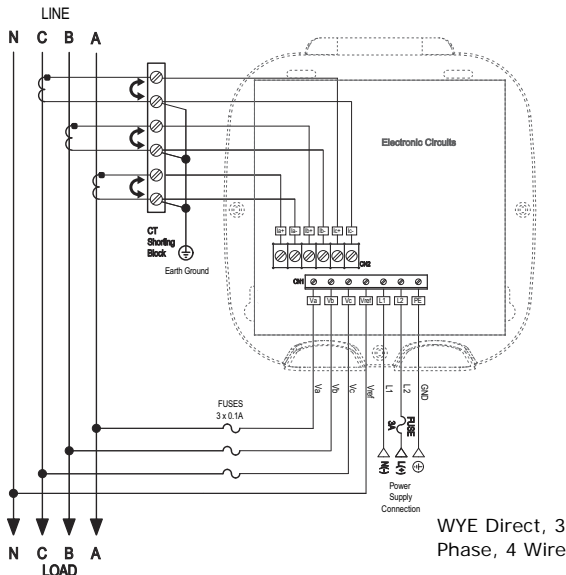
LINE

N C B A

CT Shorting Block

Earth Ground

Electronic Circuits

Ia+ Ia- Ib+ Ib- Ic+ Ic-

CN2

CN1

Va Vb Vc Vref L1 L2 PE

Va Vb Vc Vref L1 L2 GND

FUSES 3 x 0.1A

FUSE 3A

(N-) (L+)

Power Supply Connection

N C B A
LOAD

WYE Direct, 3 Phase, 4 Wire